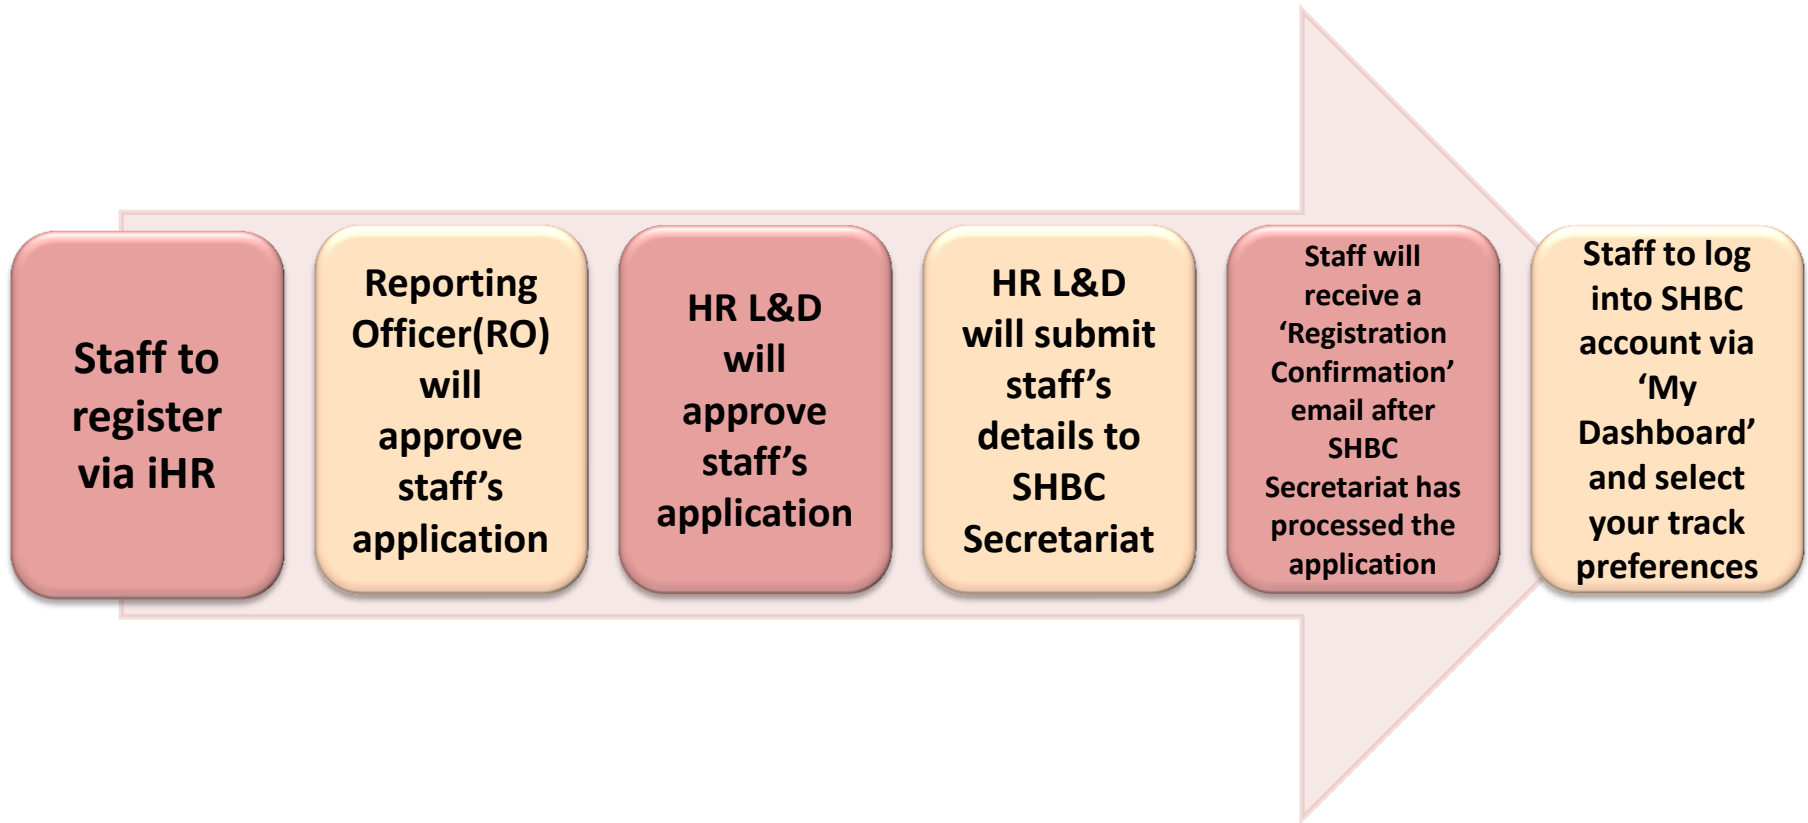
Staff to register via iHR

Reporting Officer(RO) will approve staff’s application

HR L&D will approve staff’s application

HR L&D will submit staff’s details to SHBC Secretariat

Staff will receive a ‘Registration Confirmation’ email after SHBC Secretariat has processed the application

Staff to log into SHBC account via ‘My Dashboard’ and select your track preferences